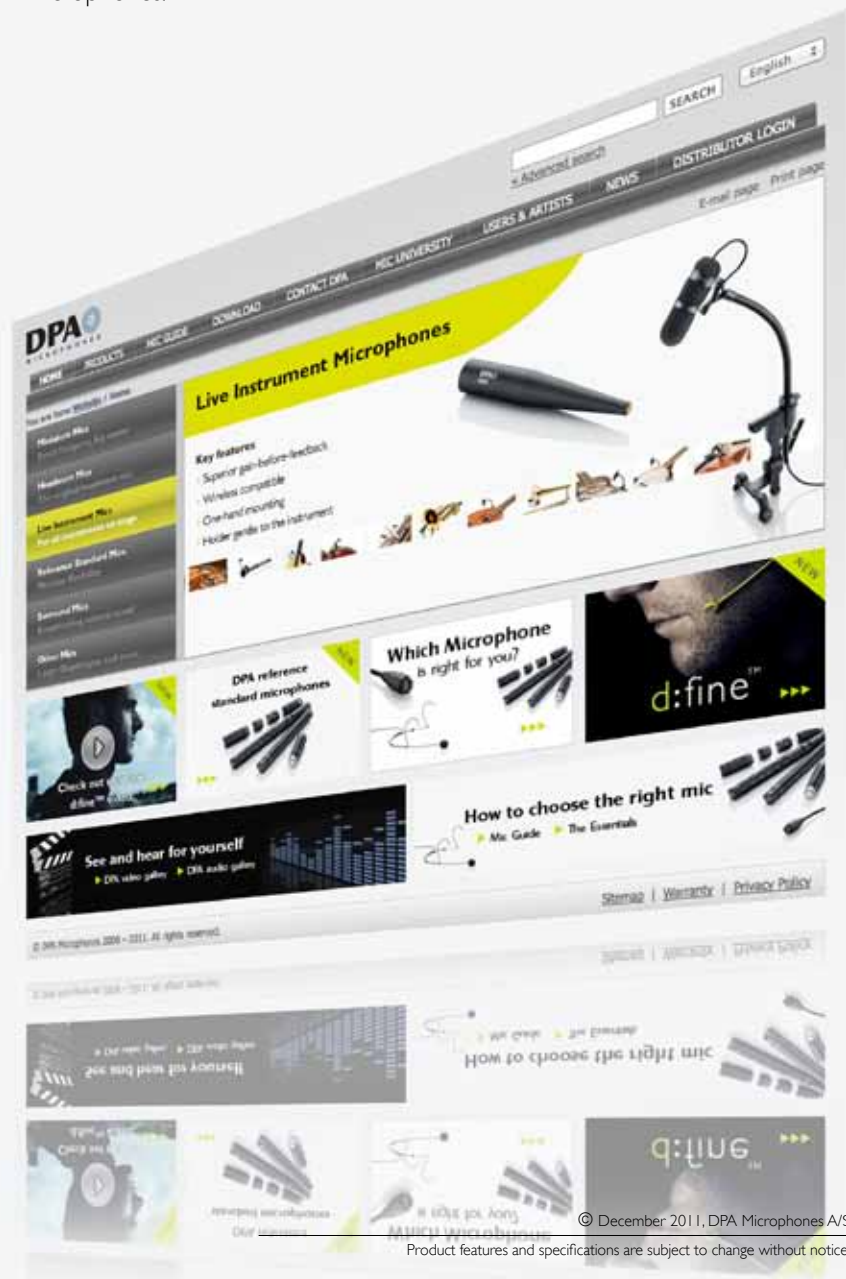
English

SEARCH

» Advanced search

DISTRIBUTOR LOGIN

DPA MICROPHONES

HOME PRODUCTS MIC GUIDE DOWNLOAD CONTACT DPA MIC UNIVERSITY USERS & ARTISTS NEWS

E-mail page Print page

You are here: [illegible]

Miniature Mics

Headset Mics

Live Instrument Mics
For all instruments on stage

Reference Standard Mics

Surround Mics

Other Mics

Live Instrument Microphones

Key features
Superior gain-before-feedback
Wireless compatible
One-hand mounting
Holder guide to the instrument

DPA reference standard microphones

NEW

Which Microphone is right for you?

d:fine™

NEW

Check out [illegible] d:fine™ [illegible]

See and hear for yourself
DPA video gallery DPA audio gallery

How to choose the right mic
Mic Guide The Essentials

Sitemap | Warranty | Privacy Policy

© DPA Microphones 2006 - 2011. All rights reserved.

© December 2011, DPA Microphones A/S

Product features and specifications are subject to change without notice